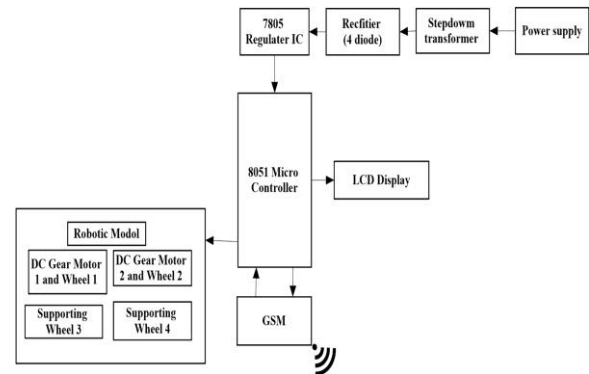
7805 Regulater IC

Recfitier (4 diode)

Stepdowm transformer

Power supply

8051 Micro Controller

LCD Display

Robotic Modol

DC Gear Motor 1 and Wheel 1

DC Gear Motor 2 and Wheel 2

Supporting Wheel 3

Supporting Wheel 4

GSM